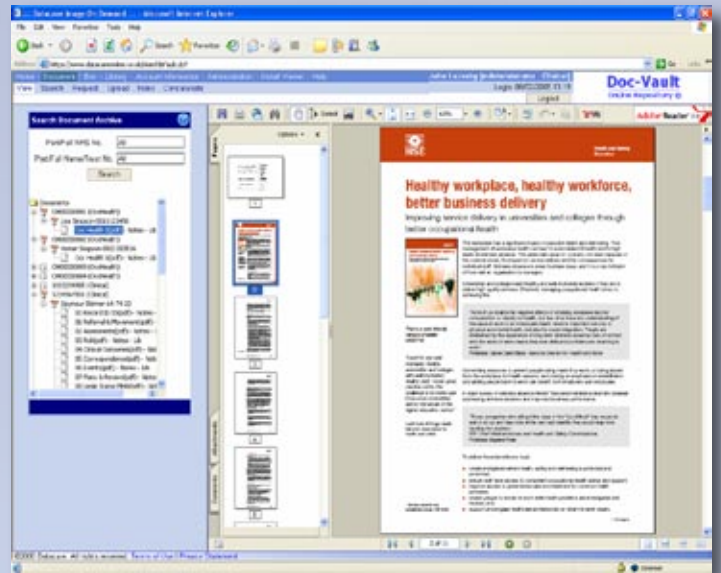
Doc-Vault
Online repository

Search Document Archive

Search

Healthy workplace, healthy workforce, better business delivery

Improving service delivery in universities and colleges through better occupational health

Adobe Reader

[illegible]